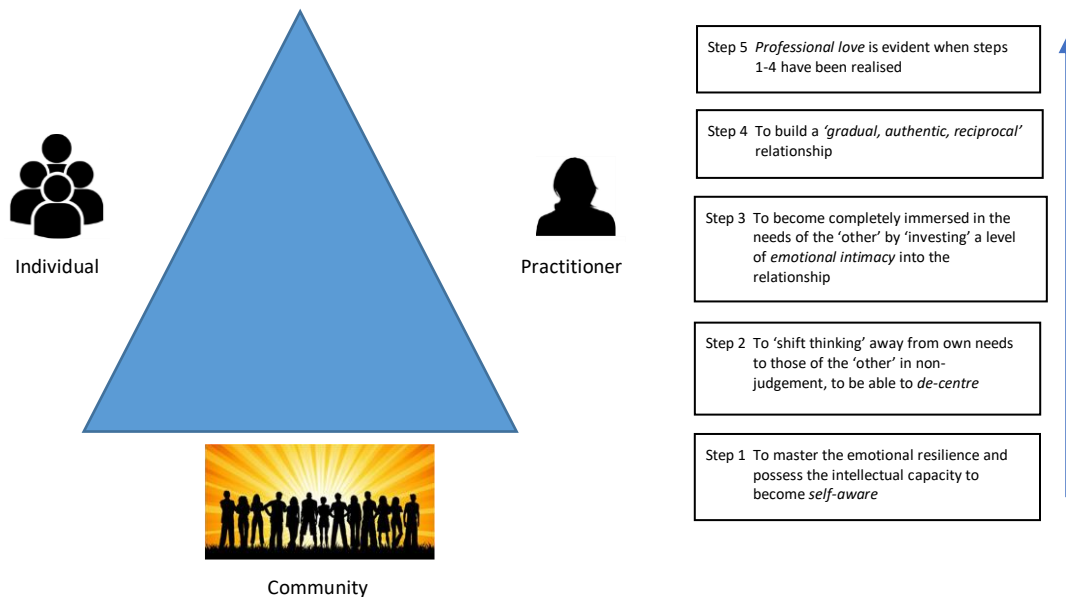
Individual

Practitioner

Community

Step 5 *Professional love* is evident when steps 1-4 have been realised

Step 4 To build a *'gradual, authentic, reciprocal'* relationship

Step 3 To become completely immersed in the needs of the 'other' by 'investing' a level of *emotional intimacy* into the relationship

Step 2 To 'shift thinking' away from own needs to those of the 'other' in non-judgement, to be able to *de-centre*

Step 1 To master the emotional resilience and possess the intellectual capacity to become *self-aware*